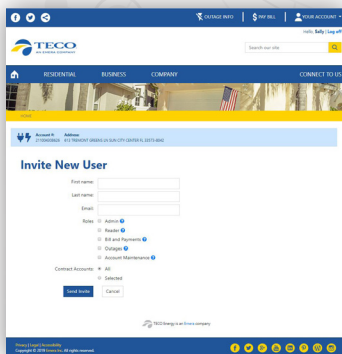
OUTAGE INFO | PAY BILL | YOUR ACCOUNT

Hello, Sally | Log off

TECO
AN EMERA COMPANY

Search our site

RESIDENTIAL BUSINESS COMPANY CONNECT TO US

HOME

Account #: 211000038820 Address: 815 TREMONT GREENS LN SUN CITY CENTER FL 33573-8043

Invite New User

First name:

Last name:

Email:

Roles
Admin
Reader
Bill and Payments
Outages
Account Maintenance

Contract Accounts:
All
Selected

Send Invite Cancel

TECO Energy is an Emera company

Privacy | Legal | Accessibility
Copyright © 2018 Emera Inc. All rights reserved.